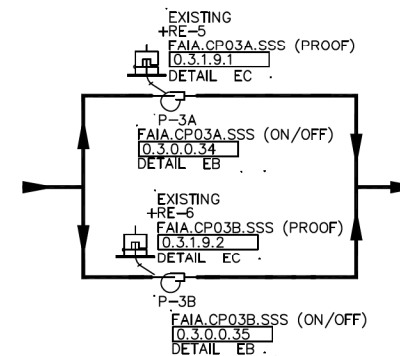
EXISTING
+RE-5
FAIA.CP03A.SSS (PROOF)
0.3.1.9.1
DETAIL EC

P-3A
FAIA.CP03A.SSS (ON/OFF)
0.3.0.0.34
DETAIL EB

EXISTING
+RE-6
FAIA.CP03B.SSS (PROOF)
0.3.1.9.2
DETAIL EC

P-3B
FAIA.CP03B.SSS (ON/OFF)
0.3.0.0.35
DETAIL EB